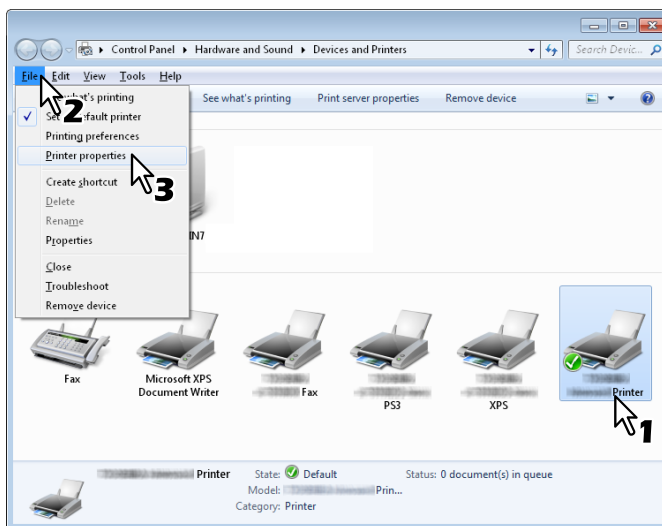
Control Panel ▸ Hardware and Sound ▸ Devices and Printers

Search Devic...

File Edit View Tools Help

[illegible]hat's printing

Se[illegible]efault printer

Printing preferences

Printer properties

Create shortcut

Delete

Rename

Properties

Close

Troubleshoot

Remove device

See what's printing Print server properties Remove device

2

3

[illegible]IN7

Fax

Microsoft XPS Document Writer

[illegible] Fax

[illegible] PS3

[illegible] XPS

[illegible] Printer

1

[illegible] Printer State: Default Status: 0 document(s) in queue

Model: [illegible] Prin...

Category: Printer